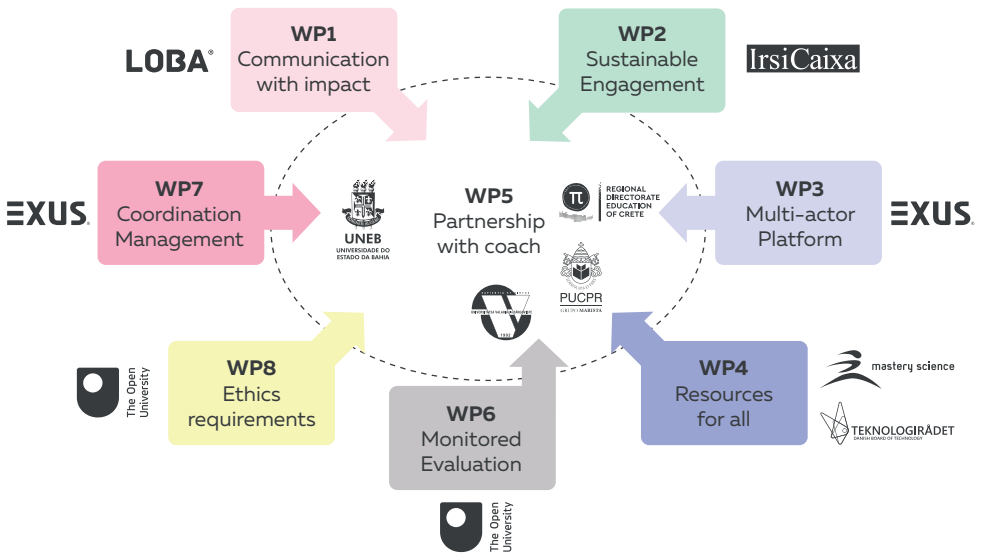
LOBA®

WP1
Communication with impact

WP2
Sustainable Engagement

IrsiCaixa

EXUS

WP7
Coordination Management

UNEB
UNIVERSIDADE DO ESTADO DA BAHIA

WP5
Partnership with coach

REGIONAL DIRECTORATE EDUCATION OF CRETE

WP3
Multi-actor Platform

EXUS

PUCPR
GRUPO MARISTA

1837

The Open University

WP8
Ethics requirements

WP6
Monitored Evaluation

WP4
Resources for all

mastery science

TEKNOLOGIRÅDET
DANISH BOARD OF TECHNOLOGY

The Open University